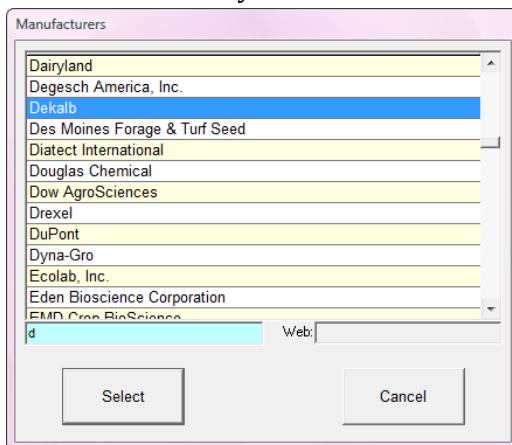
Manufacturers

Dairyland
Degesch America, Inc.
Dekalb
Des Moines Forage & Turf Seed
Diatect International
Douglas Chemical
Dow AgroSciences
Drexel
DuPont
Dyna-Gro
Ecolab, Inc.
Eden Bioscience Corporation
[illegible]

d

Web:

Select

Cancel